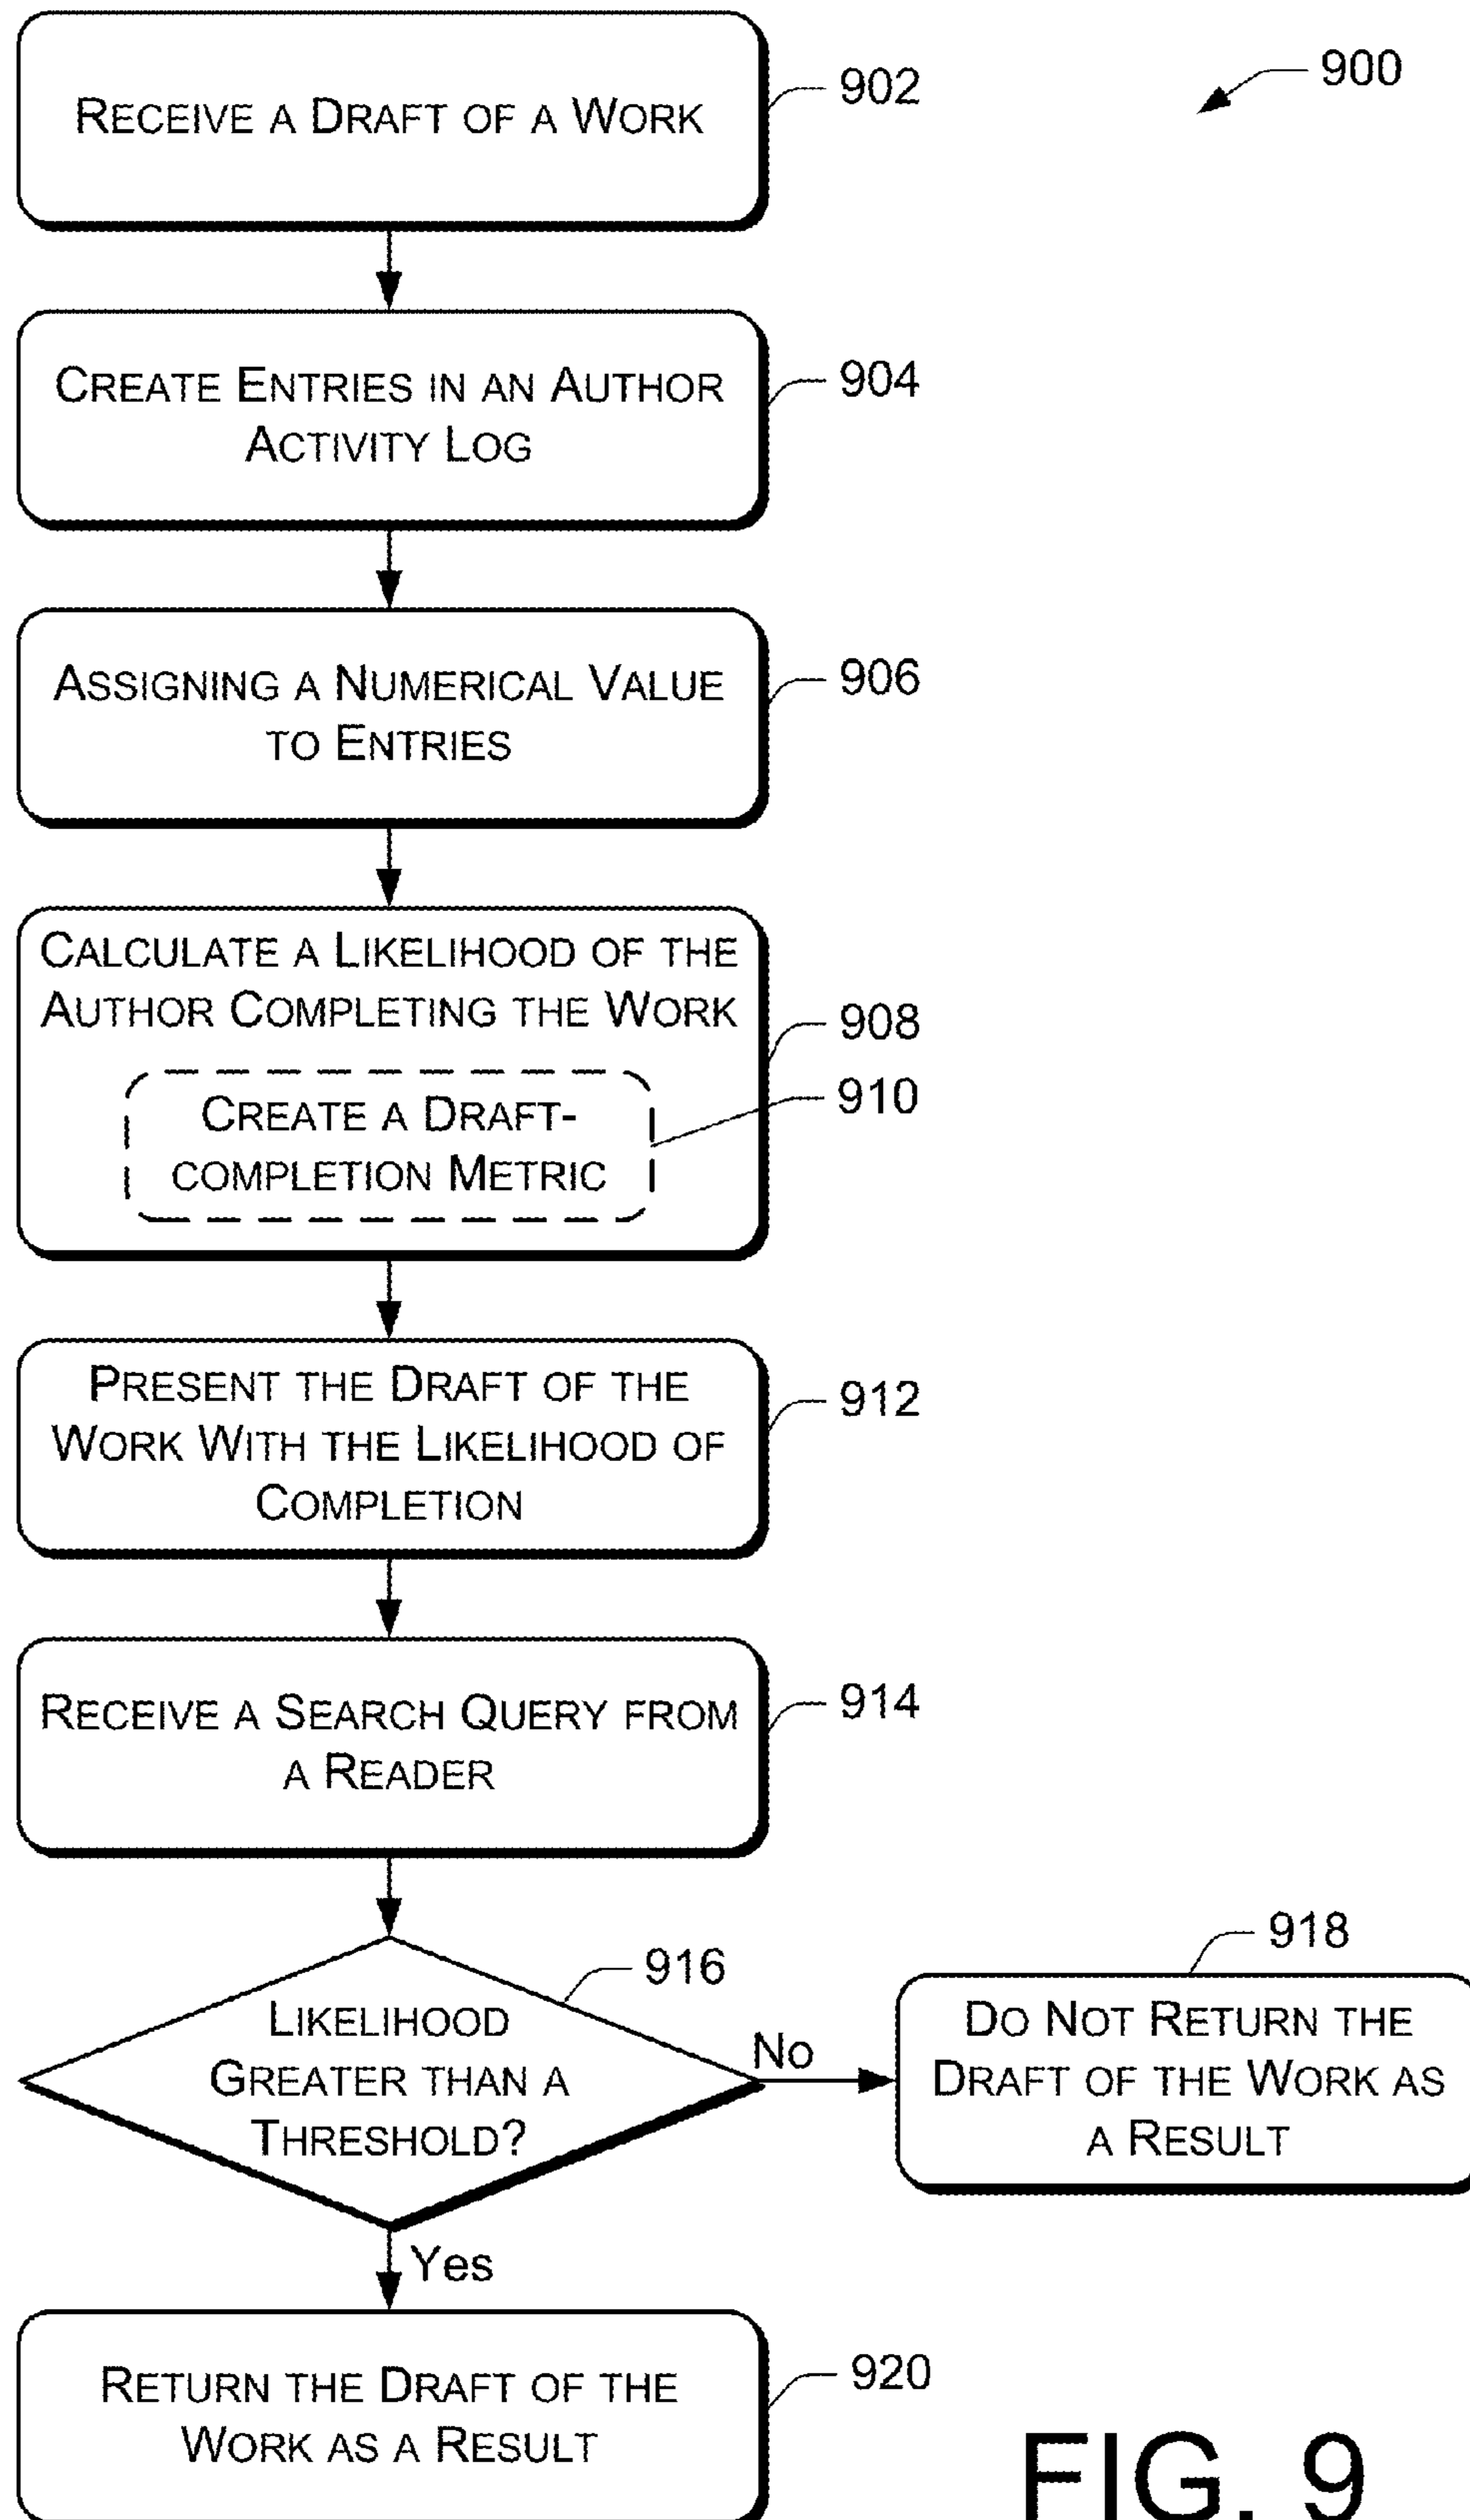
900

Receive a Draft of a Work

902

Create Entries in an Author Activity Log

904

Assigning a Numerical Value to Entries

906

Calculate a Likelihood of the Author Completing the Work

908

Create a Draft-completion Metric

910

Present the Draft of the Work With the Likelihood of Completion

912

Receive a Search Query from a Reader

914

Likelihood Greater than a Threshold?

916

No

Do Not Return the Draft of the Work as a Result

918

Yes

Return the Draft of the Work as a Result

920

FIG. 9